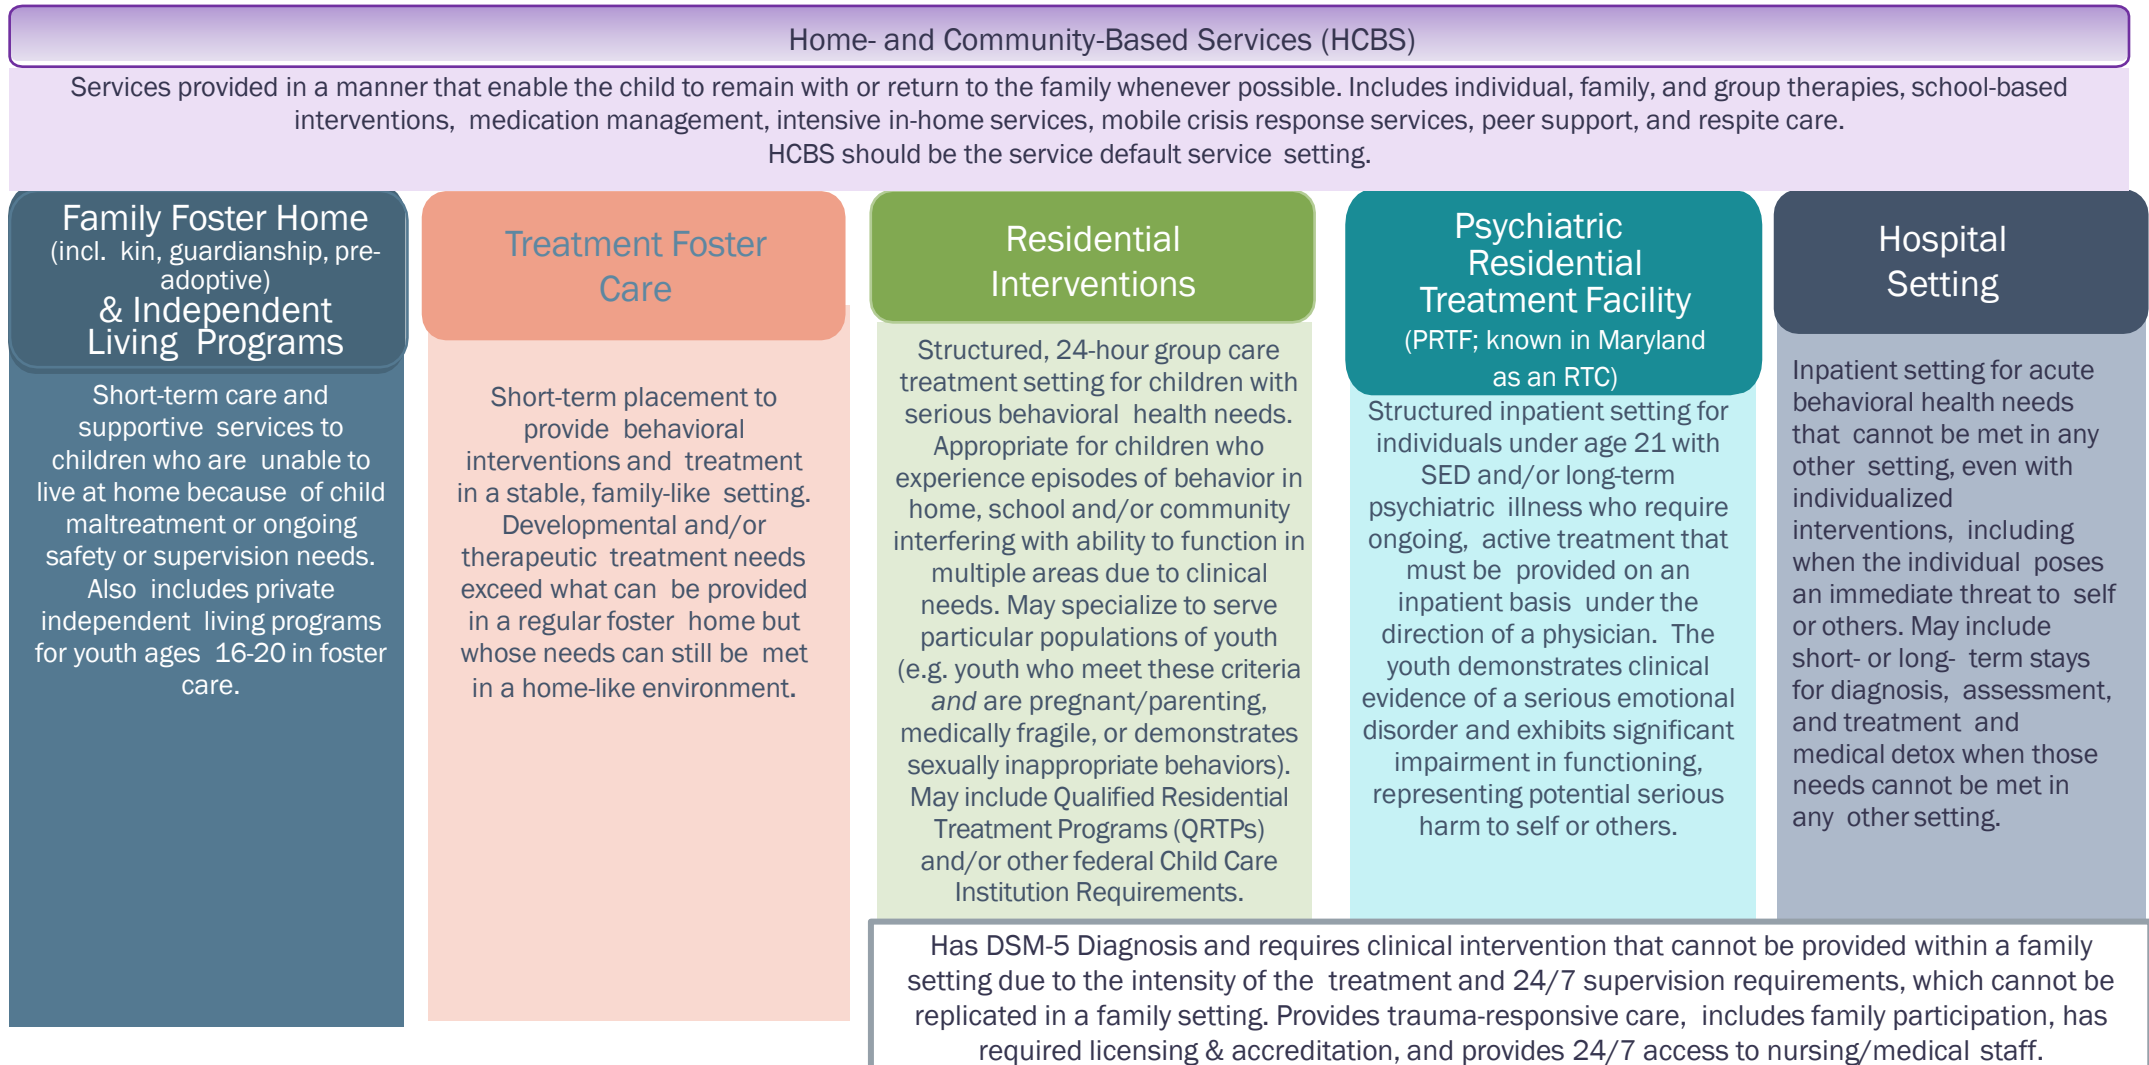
Home- and Community-Based Services (HCBS)

Services provided in a manner that enable the child to remain with or return to the family whenever possible. Includes individual, family, and group therapies, school-based interventions, medication management, intensive in-home services, mobile crisis response services, peer support, and respite care.
HCBS should be the service default service setting.

Family Foster Home (incl. kin, guardianship, pre-adoptive) & Independent Living Programs

Short-term care and supportive services to children who are unable to live at home because of child maltreatment or ongoing safety or supervision needs. Also includes private independent living programs for youth ages 16-20 in foster care.

Treatment Foster Care

Short-term placement to provide behavioral interventions and treatment in a stable, family-like setting. Developmental and/or therapeutic treatment needs exceed what can be provided in a regular foster home but whose needs can still be met in a home-like environment.

Residential Interventions

Structured, 24-hour group care treatment setting for children with serious behavioral health needs. Appropriate for children who experience episodes of behavior in home, school and/or community interfering with ability to function in multiple areas due to clinical needs. May specialize to serve particular populations of youth (e.g. youth who meet these criteria *and* are pregnant/parenting, medically fragile, or demonstrates sexually inappropriate behaviors). May include Qualified Residential Treatment Programs (QRTPs) and/or other federal Child Care Institution Requirements.

Psychiatric Residential Treatment Facility (PRTF; known in Maryland as an RTC)

Structured inpatient setting for individuals under age 21 with SED and/or long-term psychiatric illness who require ongoing, active treatment that must be provided on an inpatient basis under the direction of a physician. The youth demonstrates clinical evidence of a serious emotional disorder and exhibits significant impairment in functioning, representing potential serious harm to self or others.

Hospital Setting

Inpatient setting for acute behavioral health needs that cannot be met in any other setting, even with individualized interventions, including when the individual poses an immediate threat to self or others. May include short- or long- term stays for diagnosis, assessment, and treatment and medical detox when those needs cannot be met in any other setting.

Has DSM-5 Diagnosis and requires clinical intervention that cannot be provided within a family setting due to the intensity of the treatment and 24/7 supervision requirements, which cannot be replicated in a family setting. Provides trauma-responsive care, includes family participation, has required licensing & accreditation, and provides 24/7 access to nursing/medical staff.